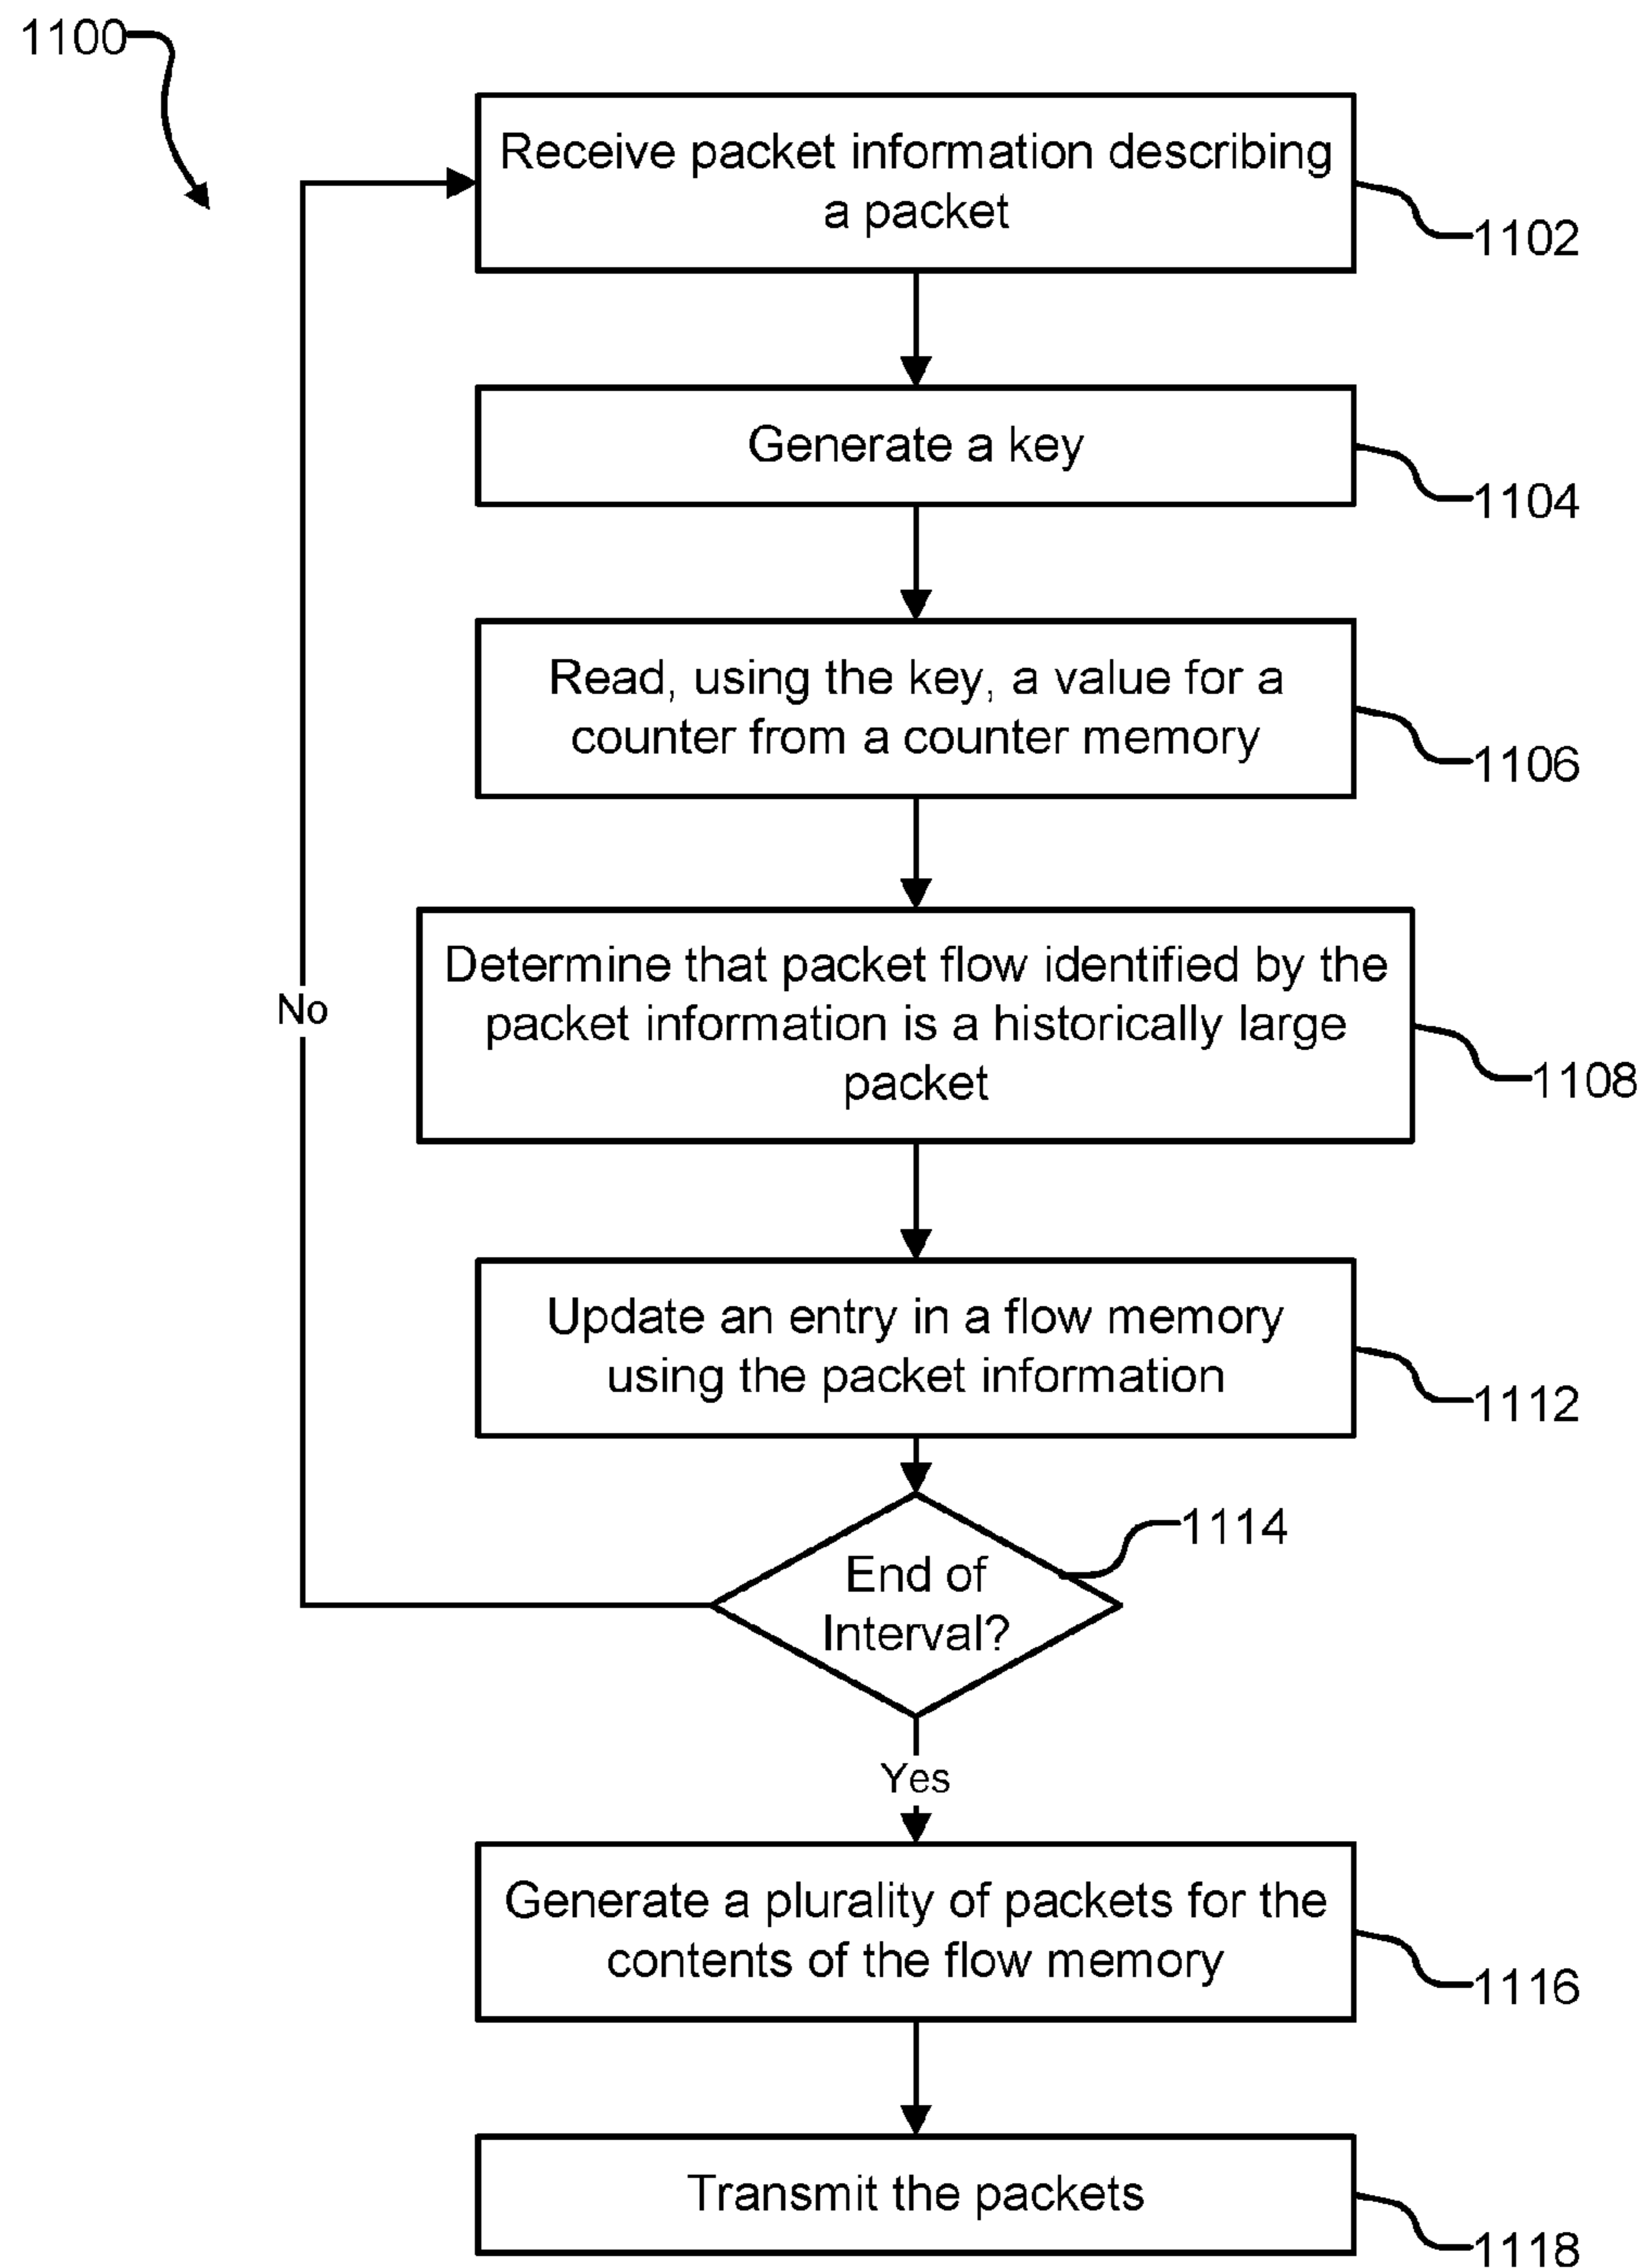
1100

Receive packet information describing a packet

1102

Generate a key

1104

Read, using the key, a value for a counter from a counter memory

1106

Determine that packet flow identified by the packet information is a historically large packet

1108

No

Update an entry in a flow memory using the packet information

1112

End of Interval?

1114

Yes

Generate a plurality of packets for the contents of the flow memory

1116

Transmit the packets

1118